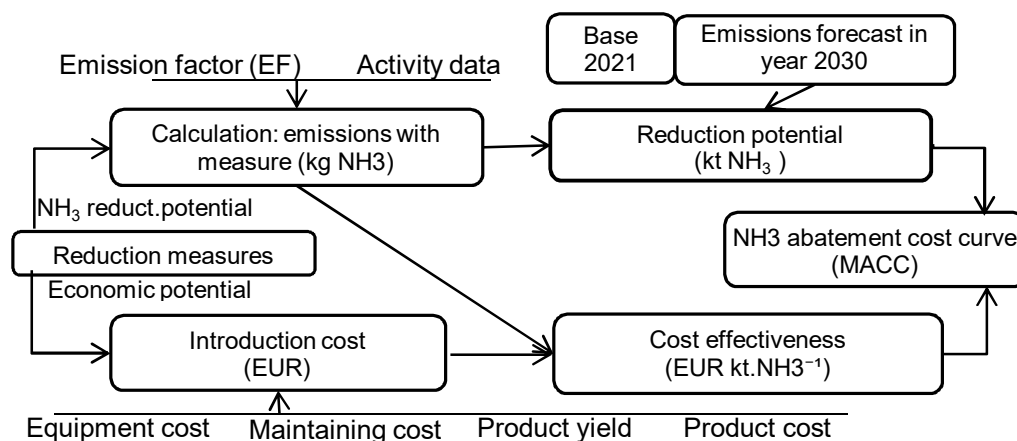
Emission factor (EF)

Activity data

Base 2021

Emissions forecast in year 2030

Calculation: emissions with measure (kg NH3)

Reduction potential (kt $NH_3$ )

$NH_3$ reduct.potential

Reduction measures

Economic potential

NH3 abatement cost curve (MACC)

Introduction cost (EUR)

Cost effectiveness (EUR kt.NH3$^{-1}$)

Equipment cost

Maintaining cost

Product yield

Product cost